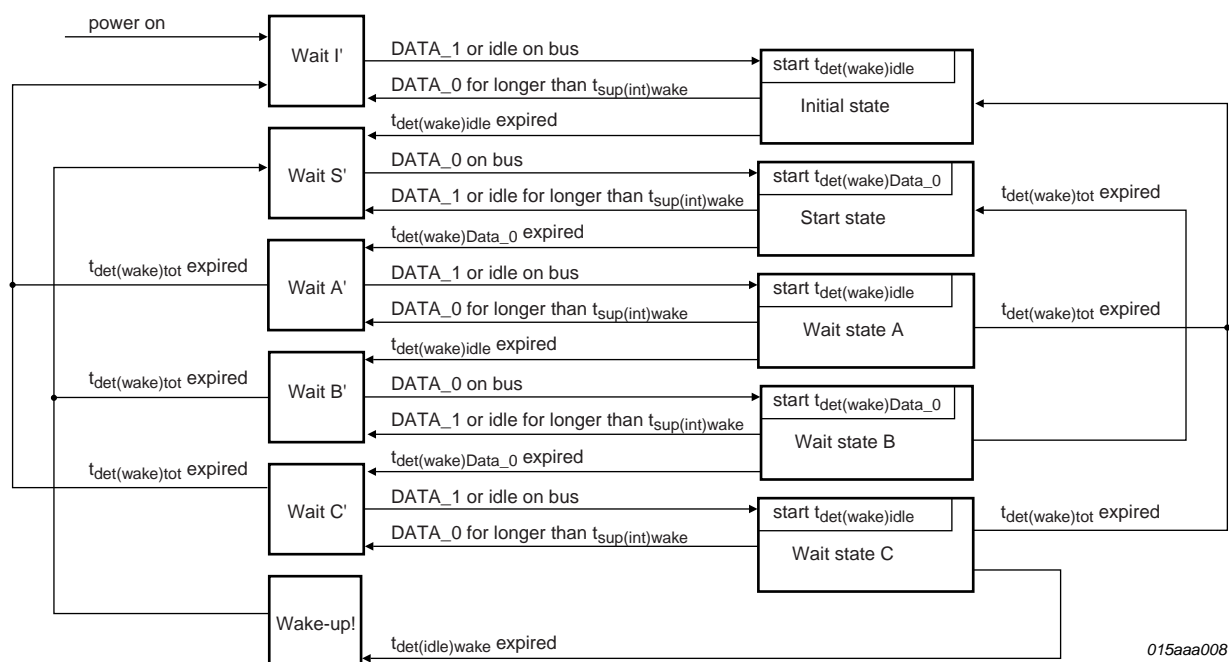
power on

Wait I'

DATA_1 or idle on bus

start $t_{det(wake)idle}$

DATA_0 for longer than $t_{sup(int)wake}$

Initial state

$t_{det(wake)idle}$ expired

Wait S'

DATA_0 on bus

start $t_{det(wake)Data\_0}$

$t_{det(wake)tot}$ expired

DATA_1 or idle for longer than $t_{sup(int)wake}$

Start state

$t_{det(wake)Data\_0}$ expired

$t_{det(wake)tot}$ expired

Wait A'

DATA_1 or idle on bus

start $t_{det(wake)idle}$

DATA_0 for longer than $t_{sup(int)wake}$

$t_{det(wake)tot}$ expired

Wait state A

$t_{det(wake)idle}$ expired

$t_{det(wake)tot}$ expired

Wait B'

DATA_0 on bus

start $t_{det(wake)Data\_0}$

DATA_1 or idle for longer than $t_{sup(int)wake}$

Wait state B

$t_{det(wake)Data\_0}$ expired

$t_{det(wake)tot}$ expired

Wait C'

DATA_1 or idle on bus

start $t_{det(wake)idle}$

$t_{det(wake)tot}$ expired

DATA_0 for longer than $t_{sup(int)wake}$

Wait state C

Wake-up!

$t_{det(idle)wake}$ expired

015aaa008